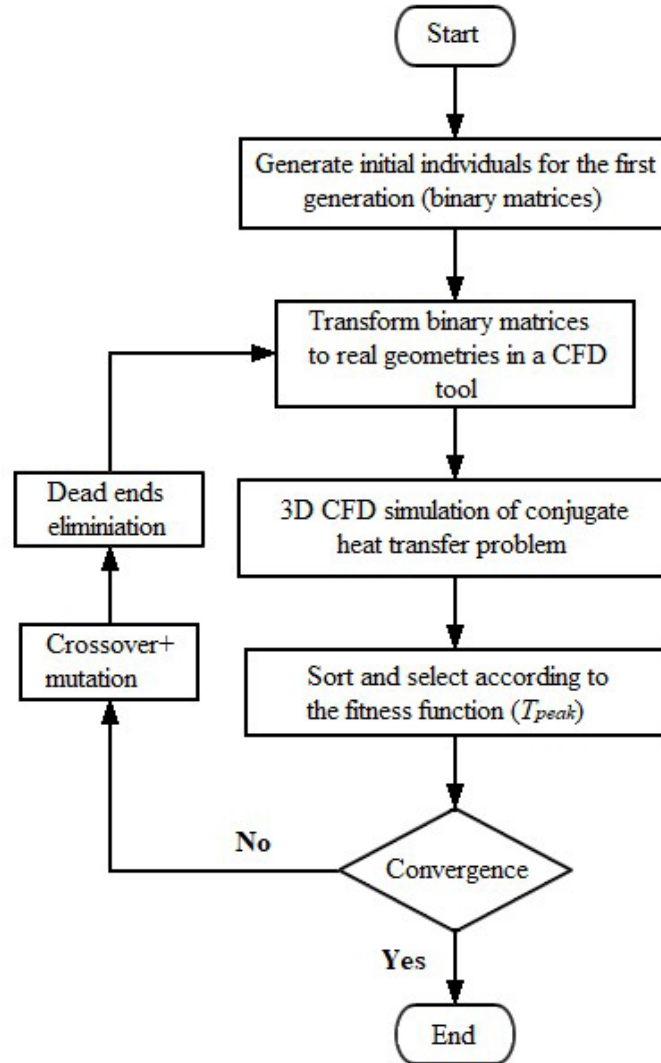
Start

Generate initial individuals for the first generation (binary matrices)

Transform binary matrices to real geometries in a CFD tool

3D CFD simulation of conjugate heat transfer problem

Sort and select according to the fitness function ($T_{peak}$)

Convergence

Yes

End

No

Crossover+ mutation

Dead ends eliminiation